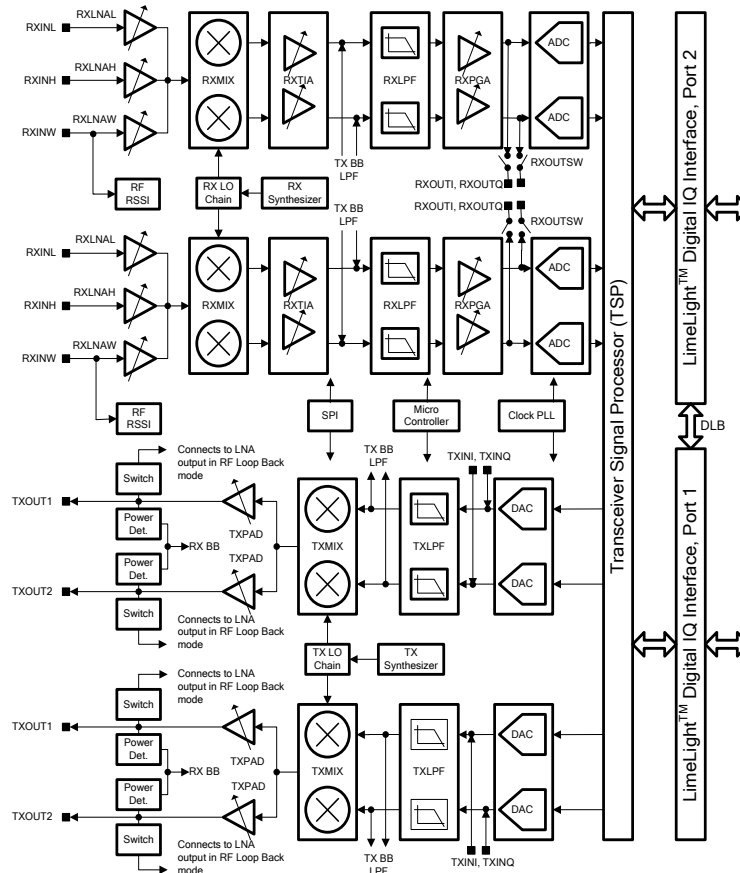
RXLNAL
RXINL
RXLNAH
RXINH
RXLNAW
RXINW
RXMIX
RXTIA
RXLPF
RXPGA
ADC
ADC
TX BB LPF
RXOUTSW
RF RSSI
RX LO Chain
RX Synthesizer
RXOUTI, RXOUTQ
RXOUTI, RXOUTQ
TX BB LPF
RXOUTSW
RXLNAL
RXINL
RXLNAH
RXINH
RXMIX
RXTIA
RXLPF
RXPGA
ADC
ADC
RXLNAW
RXINW
RF RSSI
SPI
Micro Controller
Clock PLL
Transceiver Signal Processor (TSP)
LimeLight$^{TM}$ Digital IQ Interface, Port 2
DLB
LimeLight$^{TM}$ Digital IQ Interface, Port 1
Connects to LNA output in RF Loop Back mode
Switch
TX BB LPF
TXINI, TXINQ
TXOUT1
TXPAD
Power Det.
RX BB
TXPAD
Power Det.
TXMIX
TXLPF
DAC
DAC
TXOUT2
Switch
Connects to LNA output in RF Loop Back mode
TX LO Chain
TX Synthesizer
Connects to LNA output in RF Loop Back mode
Switch
TXOUT1
TXPAD
Power Det.
RX BB
TXPAD
Power Det.
TXMIX
TXLPF
DAC
DAC
TXOUT2
Switch
Connects to LNA output in RF Loop Back mode
TX BB LPF
TXINI, TXINQ